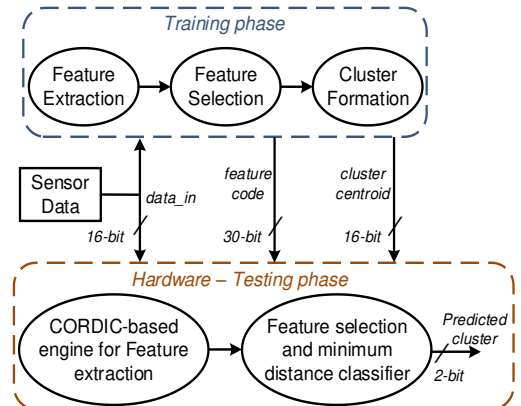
Training phase

Feature Extraction

Feature Selection

Cluster Formation

Sensor Data

data_in

16-bit

feature code

30-bit

cluster centroid

16-bit

Hardware – Testing phase

CORDIC-based engine for Feature extraction

Feature selection and minimum distance classifier

Predicted cluster

2-bit